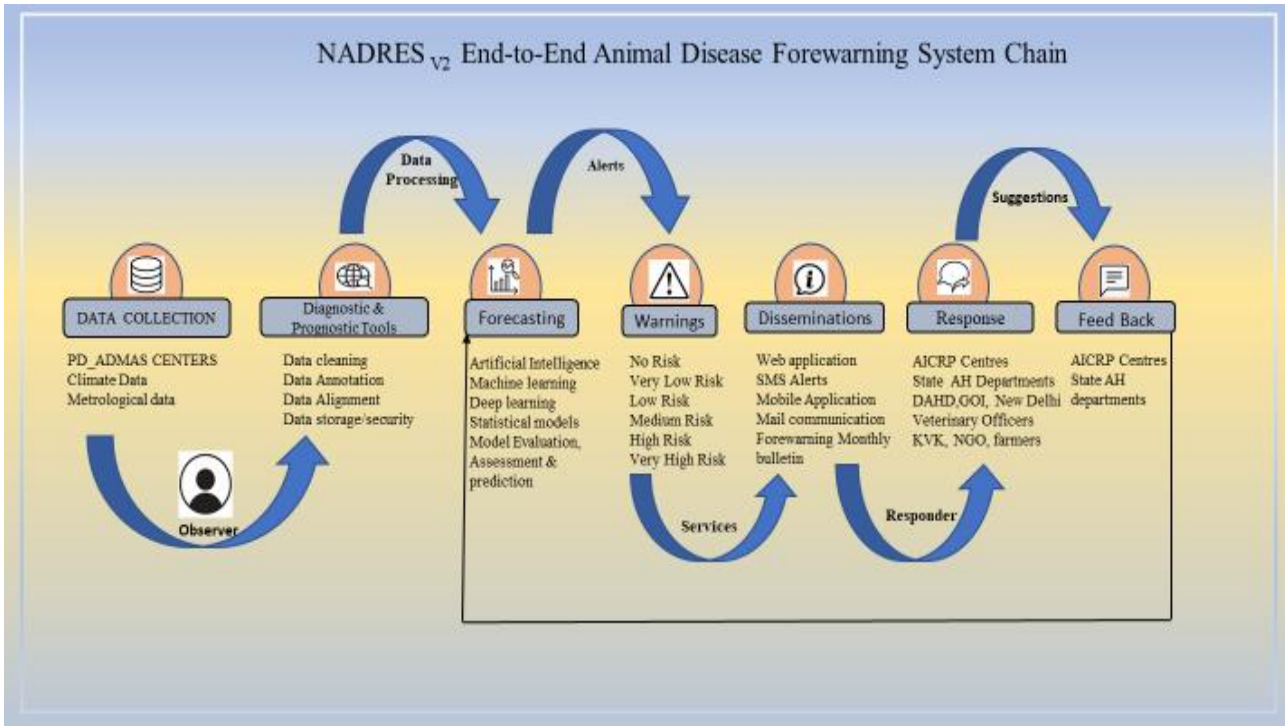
NADRES $_{V2}$ End-to-End Animal Disease Forewarning System Chain

Data Processing

Alerts

Suggestions

DATA COLLECTION

PD_ADMAS CENTERS
Climate Data
Metrological data

Diagnostic & Prognostic Tools

Data cleaning
Data Annotation
Data Alignment
Data storage/security

Forecasting

Artificial Intelligence
Machine learning
Deep learning
Statistical models
Model Evaluation, Assessment & prediction

Warnings

No Risk
Very Low Risk
Low Risk
Medium Risk
High Risk
Very High Risk

Disseminations

Web application
SMS Alerts
Mobile Application
Mail communication
Forewarning Monthly bulletin

Response

AICRP Centres
State AH Departments
DAHD,GOI, New Delhi
Veterinary Officers
KVK, NGO, farmers

Feed Back

AICRP Centres
State AH departments

Observer

Services

Responder